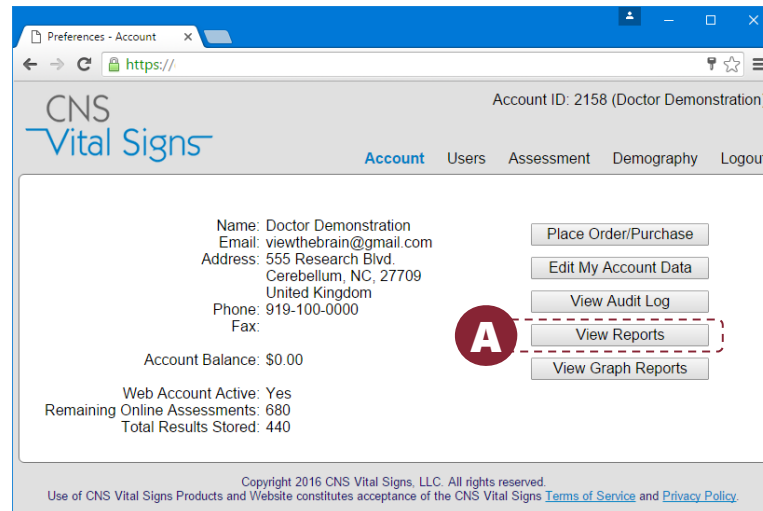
Preferences - Account ×

https://

CNS
Vital Signs

Account ID: 2158 (Doctor Demonstration

Account Users Assessment Demography Logout

Name: Doctor Demonstration
Email: viewthebrain@gmail.com
Address: 555 Research Blvd.
Cerebellum, NC, 27709
United Kingdom
Phone: 919-100-0000
Fax:

Account Balance: $0.00

Web Account Active: Yes
Remaining Online Assessments: 680
Total Results Stored: 440

Place Order/Purchase
Edit My Account Data
View Audit Log
A
View Reports
View Graph Reports

Copyright 2016 CNS Vital Signs, LLC. All rights reserved.
Use of CNS Vital Signs Products and Website constitutes acceptance of the CNS Vital Signs Terms of Service and Privacy Policy.